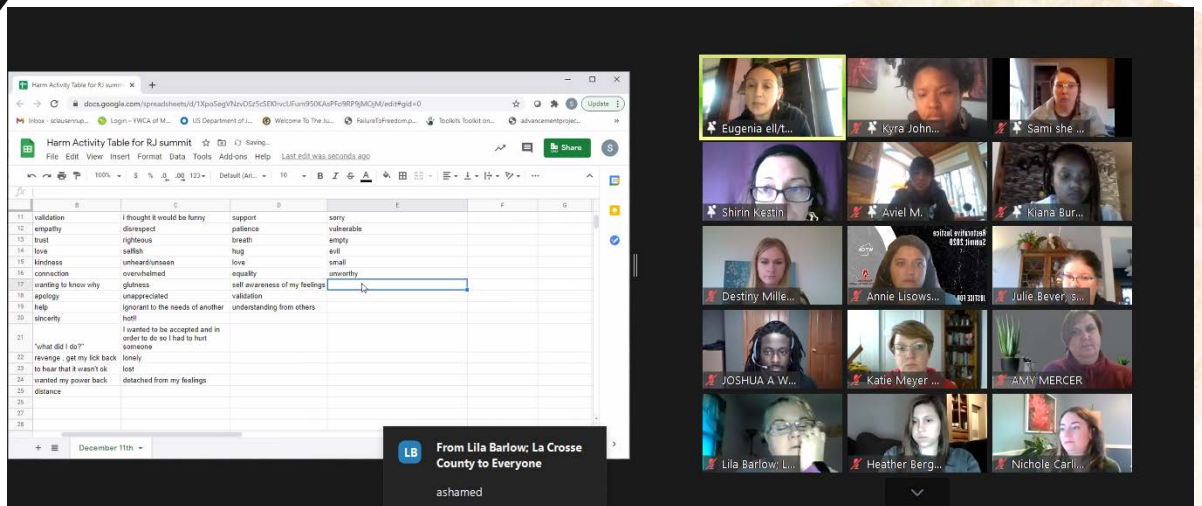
Harm Activity Table for RJ summ ×

docs.google.com/spreadsheets/d/1XpoSegVNzvDSz5cSEI0rvcUFum950KAsPFo9RP9jMOjM/edit#gid=0

Update

Inbox - sclausenrup... Login ~ YWCA of M... US Department of J... Welcome To The Ju... FailureToFreedom.p... Toolkits Toolkit on... advancementproject...

Harm Activity Table for RJ summit Saving...

File Edit View Insert Format Data Tools Add-ons Help Last edit was seconds ago

Share

100% $ % .0 .00 123 Default (Ari... 10 B I S A

| | B | C | D | E | F | G |
|---|---|---|---|---|---|---|
| 11 | validation | I thought it would be funny | support | sorry | | |
| 12 | empathy | disrespect | patience | vulnerable | | |
| 13 | trust | righteous | breath | empty | | |
| 14 | love | selfish | hug | evil | | |
| 15 | kindness | unheard/unseen | love | small | | |
| 16 | connection | overwhelmed | equality | unworthy | | |
| 17 | wanting to know why | glutness | self awareness of my feelings | | | |
| 18 | apology | unappreciated | validation | | | |
| 19 | help | ignorant to the needs of another | understanding from others | | | |
| 20 | sincerity | hotl! | | | | |
| 21 | "what did I do?" | I wanted to be accepted and in order to do so I had to hurt someone | | | | |
| 22 | revenge , get my lick back | lonely | | | | |
| 23 | to hear that it wasn't ok | lost | | | | |
| 24 | wanted my power back | detached from my feelings | | | | |
| 25 | distance | | | | | |
| 26 | | | | | | |
| 27 | | | | | | |
| 28 | | | | | | |

December 11th

LB From Lila Barlow; La Crosse County to Everyone

ashamed

Eugenia ell/t...
Kyra John...
Sami she ...
Shirin Kestin
Aviel M.
Kiana Bur...
Destiny Mille...
Annie Lisows...
Julie Bever, s...
JOSHUA A W...
Katie Meyer ...
AMY MERCER
Lila Barlow; L...
Heather Berg...
Nichole Carl...